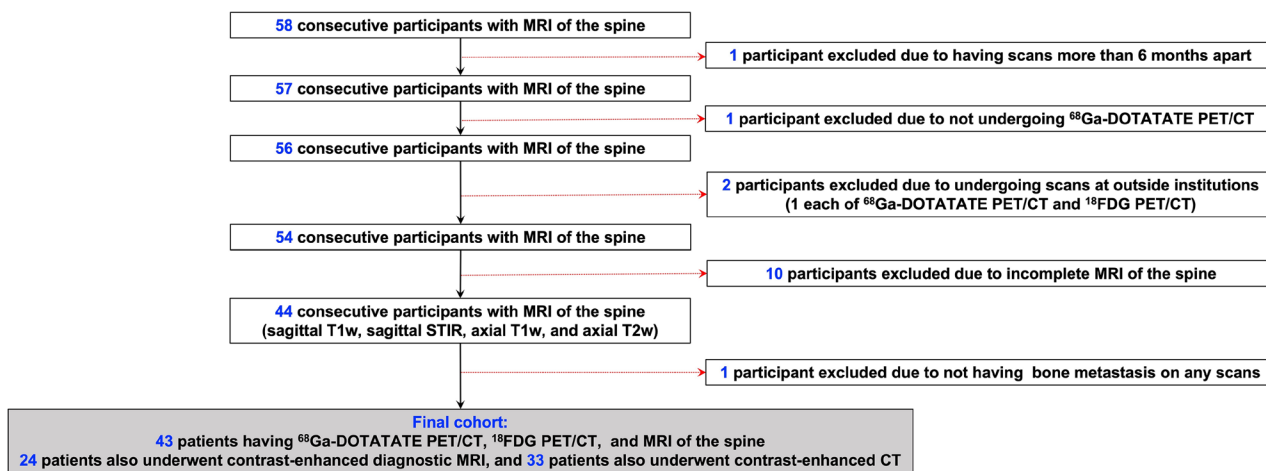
58 consecutive participants with MRI of the spine

1 participant excluded due to having scans more than 6 months apart

57 consecutive participants with MRI of the spine

1 participant excluded due to not undergoing $^{68}$Ga-DOTATATE PET/CT

56 consecutive participants with MRI of the spine

2 participants excluded due to undergoing scans at outside institutions (1 each of $^{68}$Ga-DOTATATE PET/CT and $^{18}$FDG PET/CT)

54 consecutive participants with MRI of the spine

10 participants excluded due to incomplete MRI of the spine

44 consecutive participants with MRI of the spine (sagittal T1w, sagittal STIR, axial T1w, and axial T2w)

1 participant excluded due to not having bone metastasis on any scans

Final cohort:
43 patients having $^{68}$Ga-DOTATATE PET/CT, $^{18}$FDG PET/CT, and MRI of the spine
24 patients also underwent contrast-enhanced diagnostic MRI, and 33 patients also underwent contrast-enhanced CT